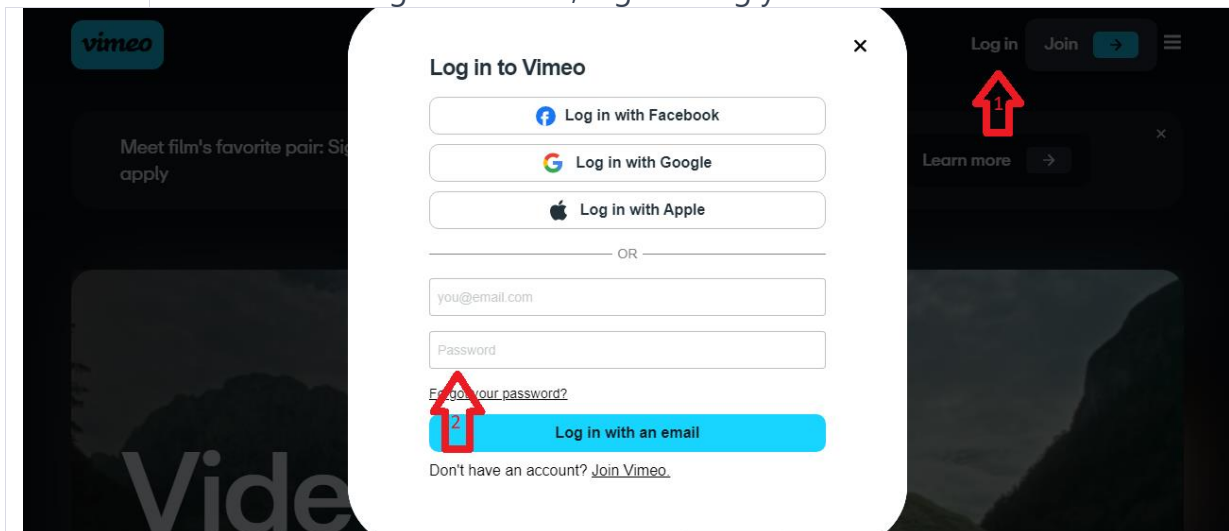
vimeo

Log in Join

1

Meet film's favorite pair: Si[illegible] apply

Learn more

Log in to Vimeo

Log in with Facebook

Log in with Google

Log in with Apple

OR

you@email.com

Password

F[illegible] your password?

2

Log in with an email

Don't have an account? Join Vimeo.

Vide